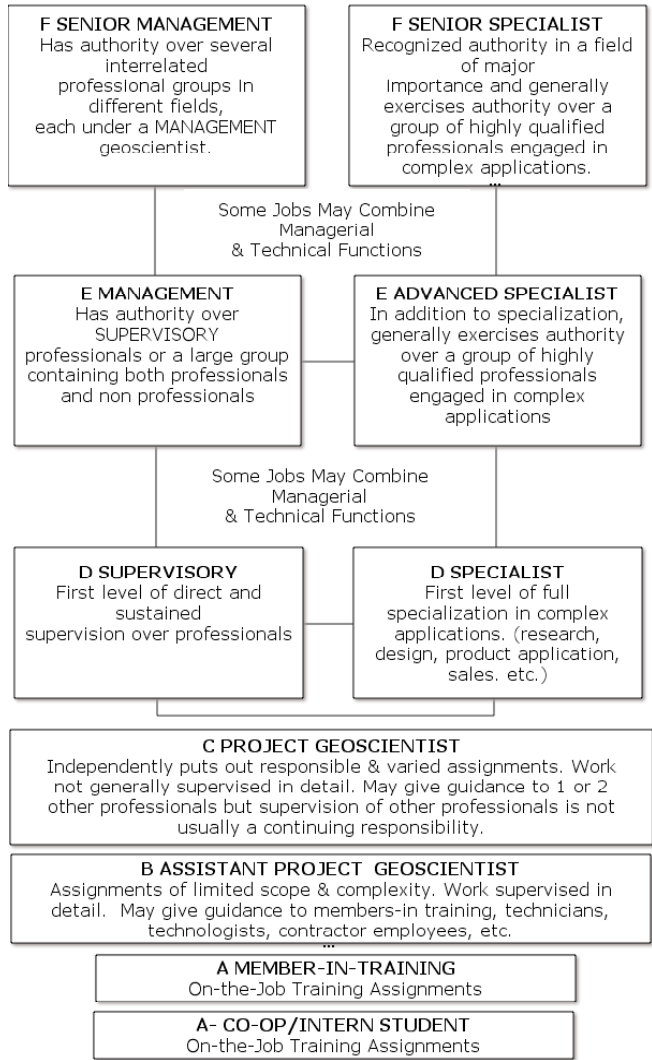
F SENIOR MANAGEMENT
Has authority over several interrelated professional groups in different fields, each under a MANAGEMENT geoscientist.

F SENIOR SPECIALIST
Recognized authority in a field of major Importance and generally exercises authority over a group of highly qualified professionals engaged in complex applications.

Some Jobs May Combine Managerial & Technical Functions

E MANAGEMENT
Has authority over SUPERVISORY professionals or a large group containing both professionals and non professionals

E ADVANCED SPECIALIST
In addition to specialization, generally exercises authority over a group of highly qualified professionals engaged in complex applications

Some Jobs May Combine Managerial & Technical Functions

D SUPERVISORY
First level of direct and sustained supervision over professionals

D SPECIALIST
First level of full specialization in complex applications. (research, design, product application, sales. etc.)

C PROJECT GEOSCIENTIST
Independently puts out responsible & varied assignments. Work not generally supervised in detail. May give guidance to 1 or 2 other professionals but supervision of other professionals is not usually a continuing responsibility.

B ASSISTANT PROJECT GEOSCIENTIST
Assignments of limited scope & complexity. Work supervised in detail. May give guidance to members-in training, technicians, technologists, contractor employees, etc.

A MEMBER-IN-TRAINING
On-the-Job Training Assignments

A- CO-OP/INTERN STUDENT
On-the-Job Training Assignments